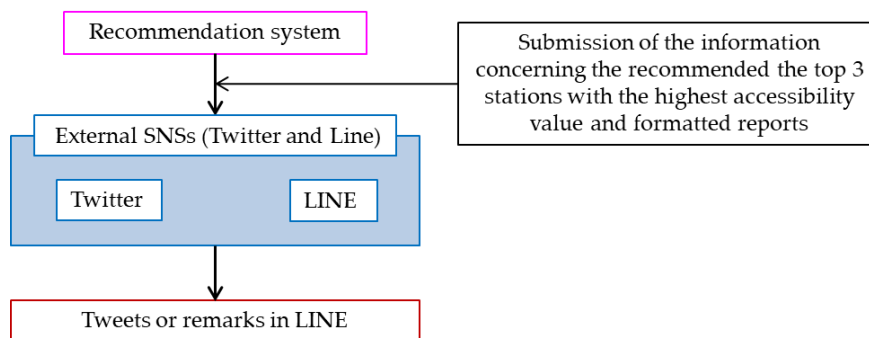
Recommendation system

Submission of the information concerning the recommended the top 3 stations with the highest accessibility value and formatted reports

External SNSs (Twitter and Line)

Twitter

LINE

Tweets or remarks in LINE